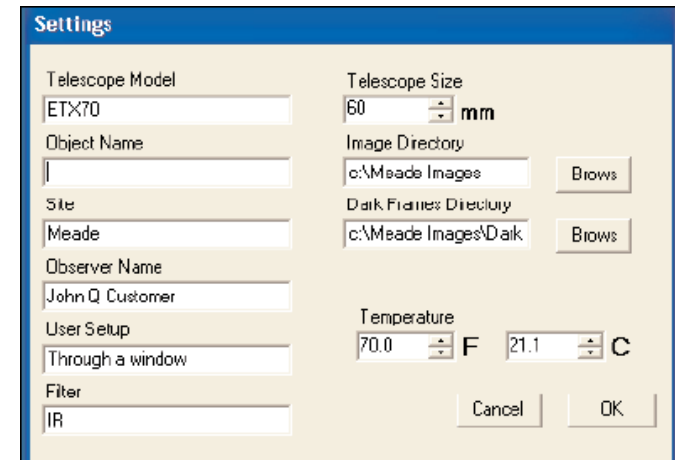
Settings

Telescope Model
ETX70
Object Name
|
Site
Meade
Observer Name
John Q Customer
User Setup
Through a window
Filter
IR

Telescope Size
60 mm
Image Directory
c:\Meade Images
Brows
Dark Frames Directory
c:\Meade Images\Dark
Brows

Temperature
70.0 F
21.1 C

Cancel
OK